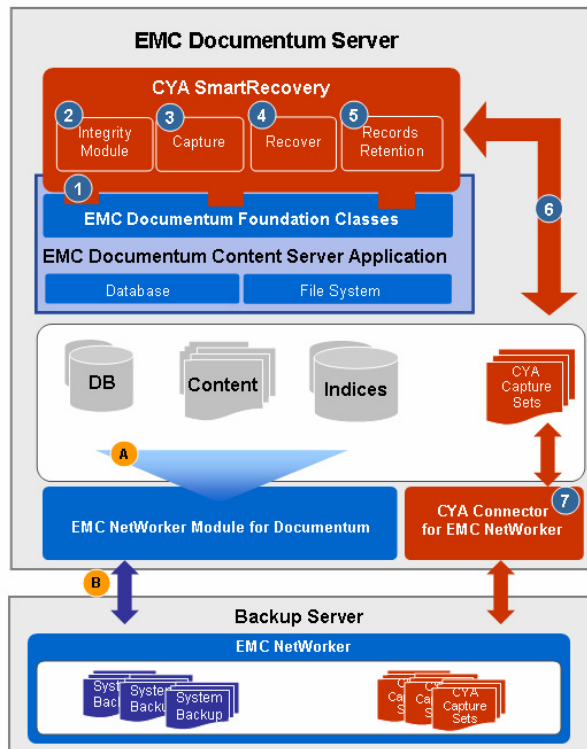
EMC Documentum Server

CYA SmartRecovery

2 Integrity Module

3 Capture

4 Recover

5 Records Retention

1

EMC Documentum Foundation Classes

EMC Documentum Content Server Application

Database

File System

6

DB

Content

Indices

CYA Capture Sets

A

EMC NetWorker Module for Documentum

CYA Connector for EMC NetWorker

7

B

Backup Server

EMC NetWorker

Syst Backu

Syste Backu

System Backup

C Ca S

C Ca S

CYA Capture Sets